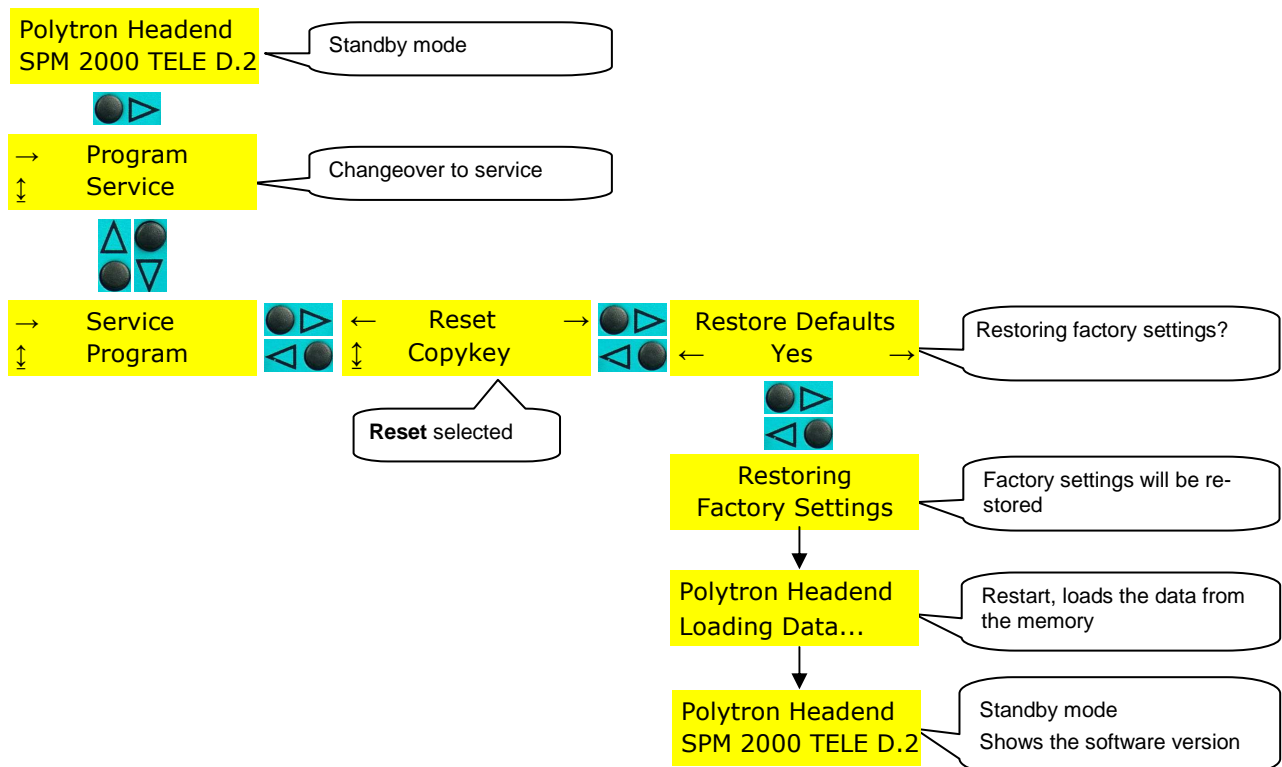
Polytron Headend
SPM 2000 TELE D.2

Standby mode

→ Program
↨ Service

Changeover to service

→ Service
↨ Program

← Reset →
↨ Copykey

**Reset** selected

Restore Defaults
← Yes →

Restoring factory settings?

Restoring
Factory Settings

Factory settings will be restored

Polytron Headend
Loading Data...

Restart, loads the data from the memory

Polytron Headend
SPM 2000 TELE D.2

Standby mode
Shows the software version